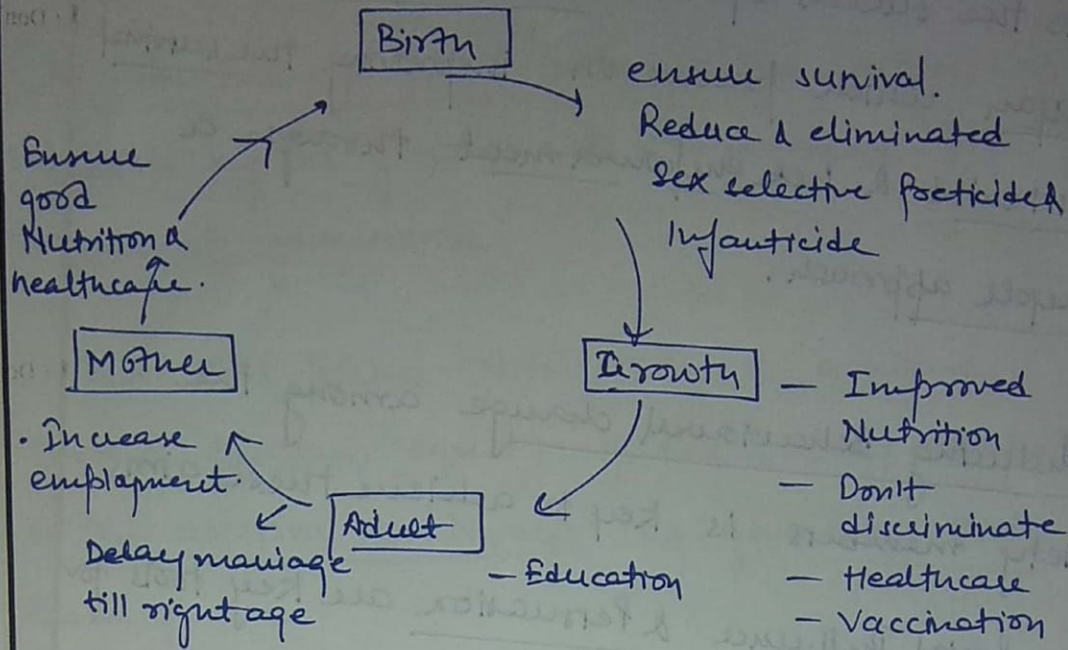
Birth

ensure survival. Reduce & eliminated sex selective foeticide & Infanticide

Growth — Improved Nutrition
— Don't discriminate
— Healthcare
— Vaccination

Adult - Education

Delay marriage till right age

· Increase employment.

Mother

Ensure good Nutrition & healthcare.